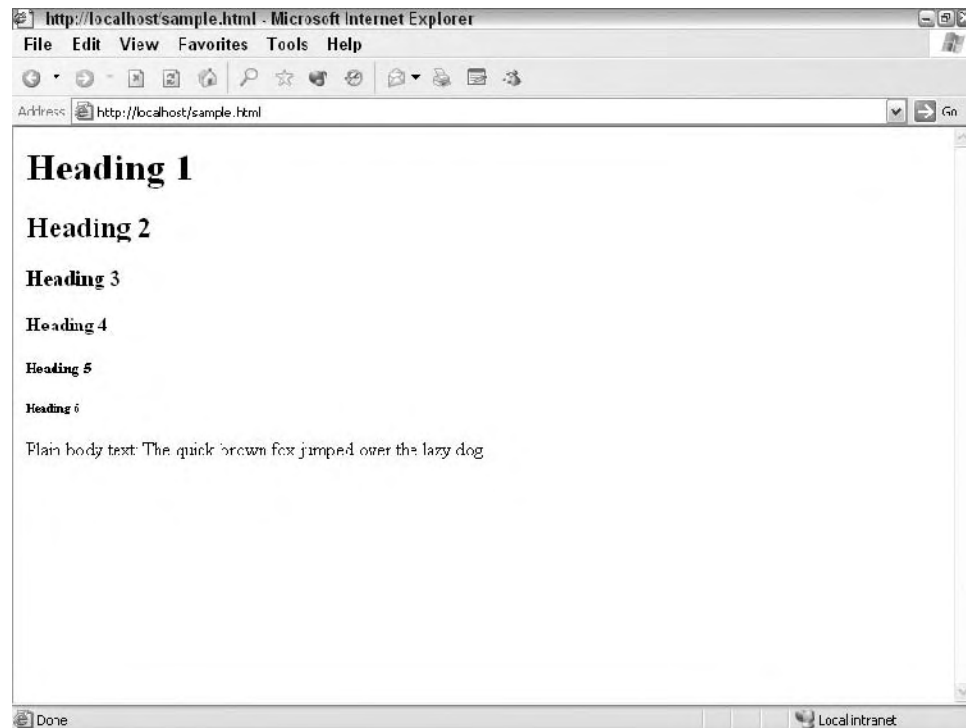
http://localhost/sample.html - Microsoft Internet Explorer

File Edit View Favorites Tools Help

Address http://localhost/sample.html

Go

Heading 1

Heading 2

Heading 3

Heading 4

Heading 5

Heading 6

Plain body text: The quick brown fox jumped over the lazy dog

Done

Local intranet